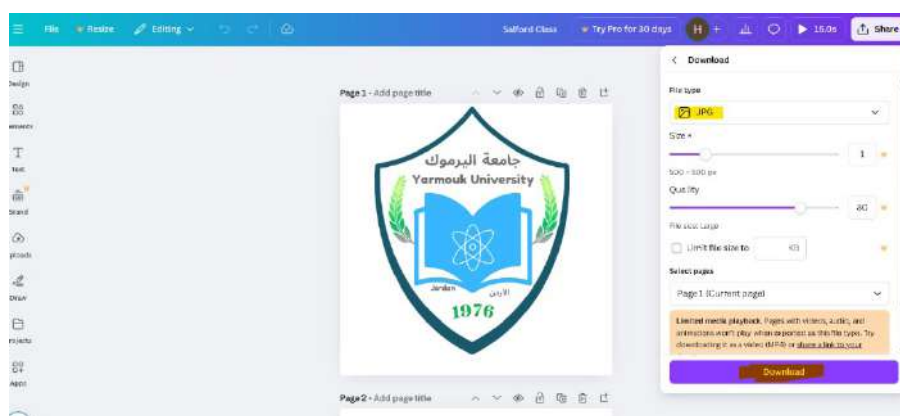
File Resize Editing Salford Class Try Pro for 30 days H + 15.0s Share

Design
ements
Text
Brand
ploads
Draw
rojects
Apps

Page 1 - Add page title

جامعة اليرموك
Yarmouk University
Jordan الأردن
1976

Page 2 - Add page title

Download
File type
JPG
Size ×
1
500 × 500 px
Quality
80
File size: Large
Limit file size to KB
Select pages
Page 1 (Current page)
Limited media playback. Pages with videos, audio, and animations won't play when exported as this file type. Try downloading it as a video (MP4) or share a link to your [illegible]
Download